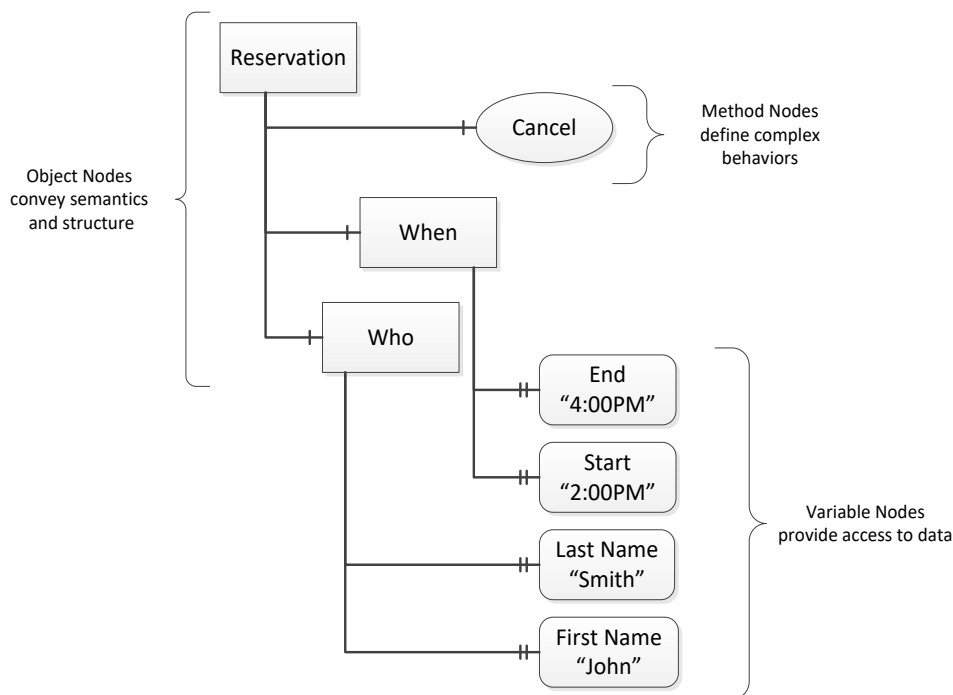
Reservation

Cancel

Method Nodes define complex behaviors

Object Nodes convey semantics and structure

When

Who

End “4:00PM”

Start “2:00PM”

Last Name “Smith”

First Name “John”

Variable Nodes provide access to data